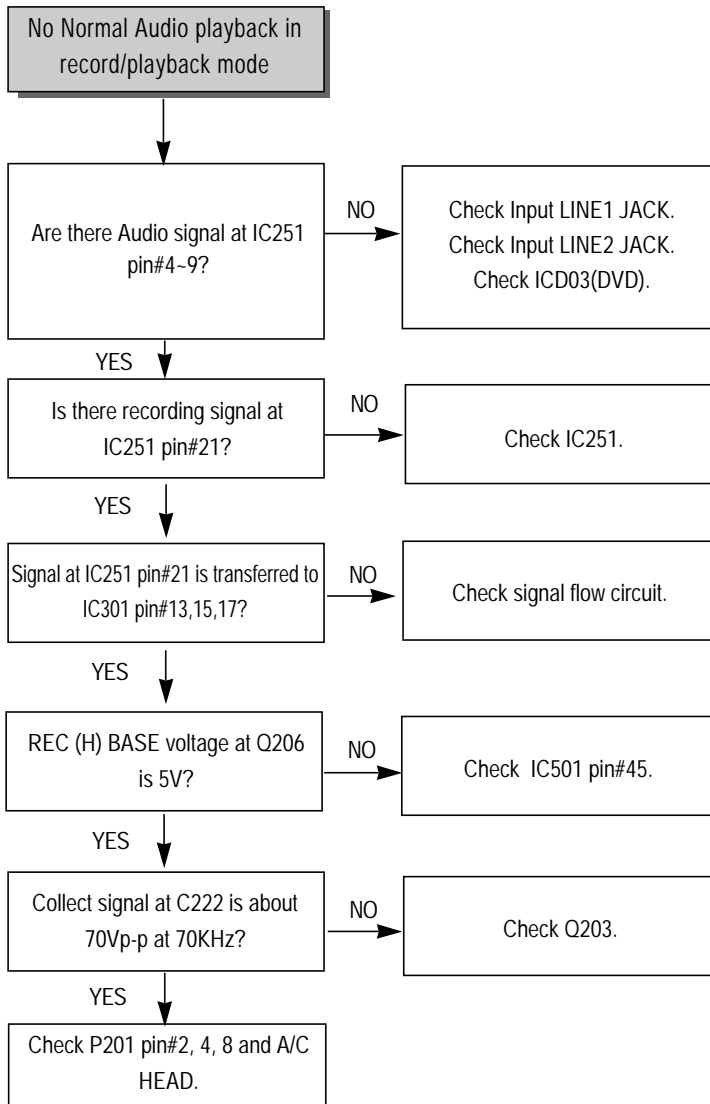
No Normal Audio playback in record/playback mode

Are there Audio signal at IC251 pin#4~9?

NO

Check Input LINE1 JACK.
Check Input LINE2 JACK.
Check ICD03(DVD).

YES

Is there recording signal at IC251 pin#21?

NO

Check IC251.

YES

Signal at IC251 pin#21 is transferred to IC301 pin#13,15,17?

NO

Check signal flow circuit.

YES

REC (H) BASE voltage at Q206 is 5V?

NO

Check IC501 pin#45.

YES

Collect signal at C222 is about 70Vp-p at 70KHz?

NO

Check Q203.

YES

Check P201 pin#2, 4, 8 and A/C HEAD.